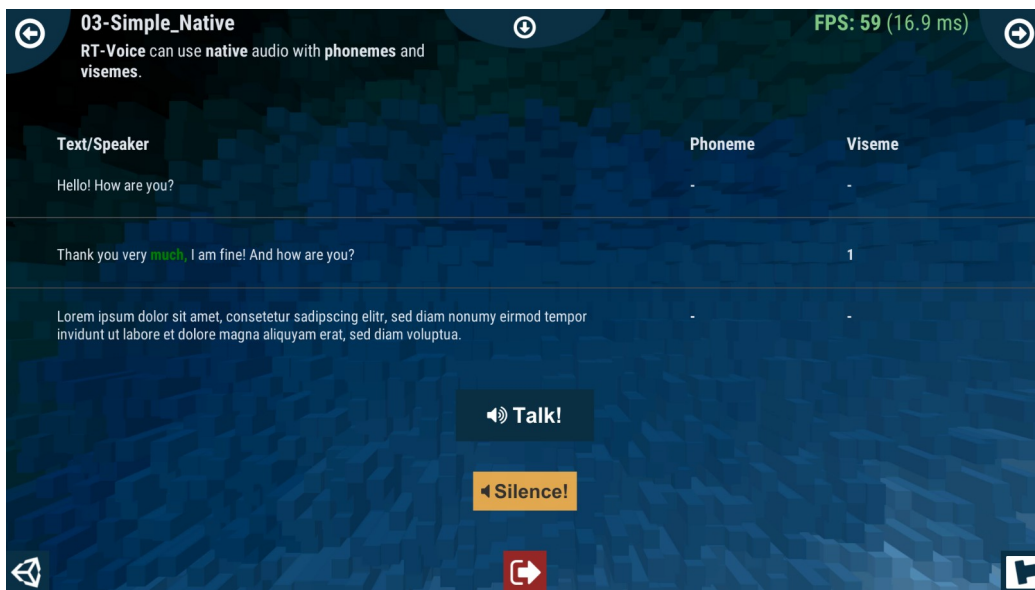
03-Simple_Native
RT-Voice can use native audio with phonemes and visemes.

FPS: 59 (16.9 ms)

| Text/Speaker | Phoneme | Viseme |
|---|---|---|
| Hello! How are you? | - | - |
| Thank you very much, I am fine! And how are you? | | 1 |
| Lorem ipsum dolor sit amet, consetetur sadipscing elitr, sed diam nonumy eirmod tempor invidunt ut labore et dolore magna aliquyam erat, sed diam voluptua. | - | - |

Talk!

Silence!